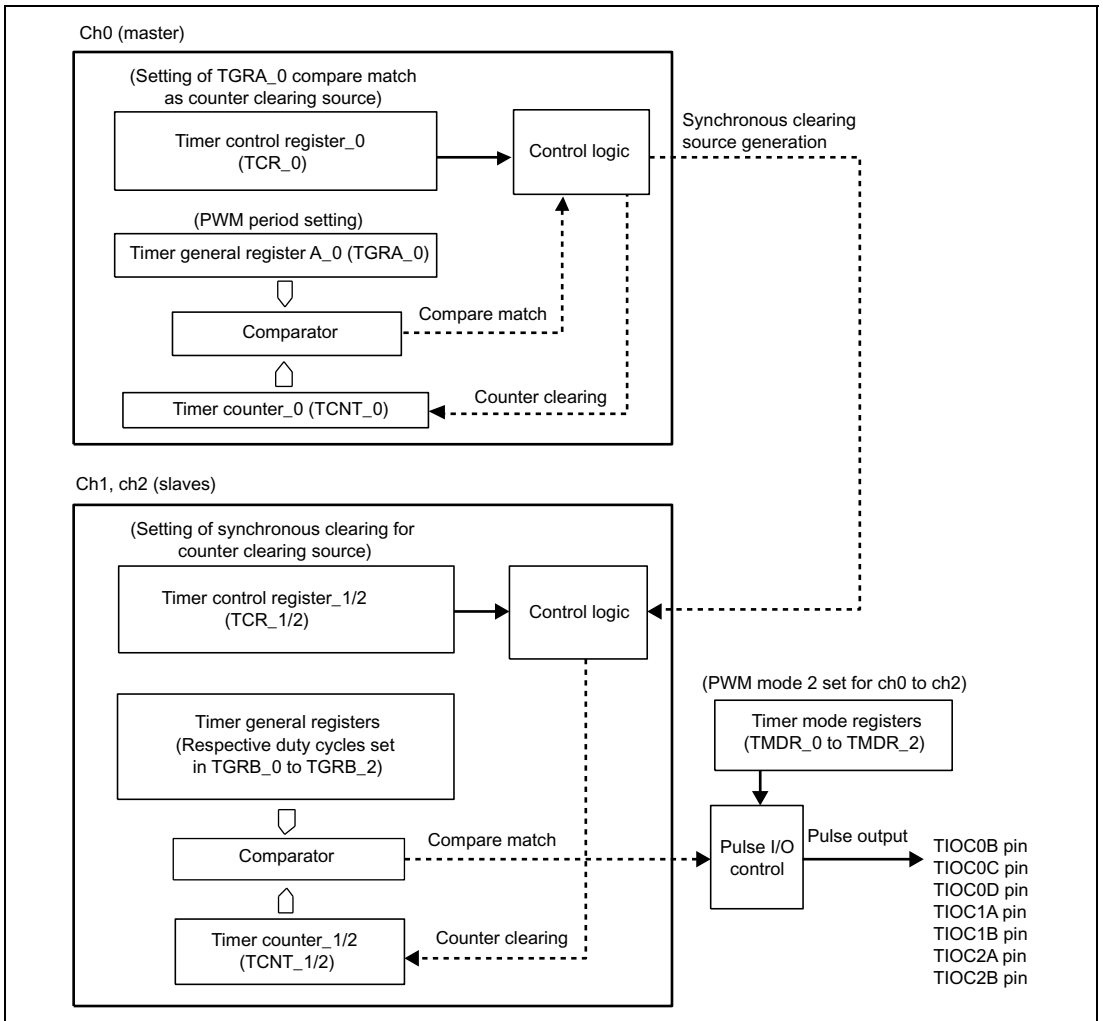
Ch0 (master)

(Setting of TGRA_0 compare match as counter clearing source)

Timer control register_0 (TCR_0)

Control logic

Synchronous clearing source generation

(PWM period setting)

Timer general register A_0 (TGRA_0)

Comparator

Compare match

Timer counter_0 (TCNT_0)

Counter clearing

Ch1, ch2 (slaves)

(Setting of synchronous clearing for counter clearing source)

Timer control register_1/2 (TCR_1/2)

Control logic

(PWM mode 2 set for ch0 to ch2)

Timer mode registers (TMDR_0 to TMDR_2)

Timer general registers (Respective duty cycles set in TGRB_0 to TGRB_2)

Comparator

Compare match

Pulse I/O control

Pulse output

TIOC0B pin
TIOC0C pin
TIOC0D pin
TIOC1A pin
TIOC1B pin
TIOC2A pin
TIOC2B pin

Timer counter_1/2 (TCNT_1/2)

Counter clearing